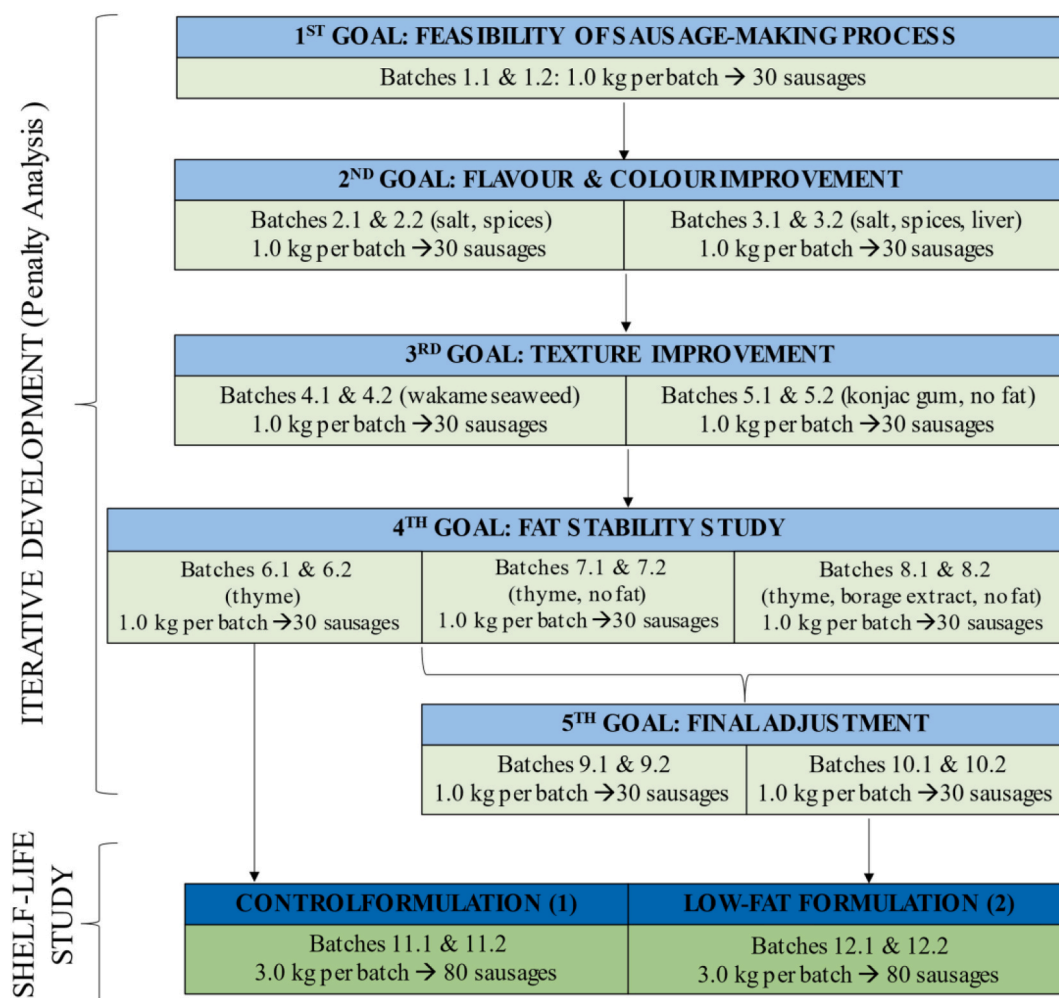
ITERATIVE DEVELOPMENT (Penalty Analysis)

1$^{ST}$ GOAL: FEASIBILITY OF SAUSAGE-MAKING PROCESS

Batches 1.1 & 1.2: 1.0 kg per batch → 30 sausages

2$^{ND}$ GOAL: FLAVOUR & COLOUR IMPROVEMENT

Batches 2.1 & 2.2 (salt, spices) 1.0 kg per batch → 30 sausages

Batches 3.1 & 3.2 (salt, spices, liver) 1.0 kg per batch → 30 sausages

3$^{RD}$ GOAL: TEXTURE IMPROVEMENT

Batches 4.1 & 4.2 (wakame seaweed) 1.0 kg per batch → 30 sausages

Batches 5.1 & 5.2 (konjac gum, no fat) 1.0 kg per batch → 30 sausages

4$^{TH}$ GOAL: FAT STABILITY STUDY

Batches 6.1 & 6.2 (thyme) 1.0 kg per batch → 30 sausages

Batches 7.1 & 7.2 (thyme, no fat) 1.0 kg per batch → 30 sausages

Batches 8.1 & 8.2 (thyme, borage extract, no fat) 1.0 kg per batch → 30 sausages

5$^{TH}$ GOAL: FINAL ADJUSTMENT

Batches 9.1 & 9.2 1.0 kg per batch → 30 sausages

Batches 10.1 & 10.2 1.0 kg per batch → 30 sausages

SHELF-LIFE STUDY

CONTROL FORMULATION (1)

Batches 11.1 & 11.2 3.0 kg per batch → 80 sausages

LOW-FAT FORMULATION (2)

Batches 12.1 & 12.2 3.0 kg per batch → 80 sausages